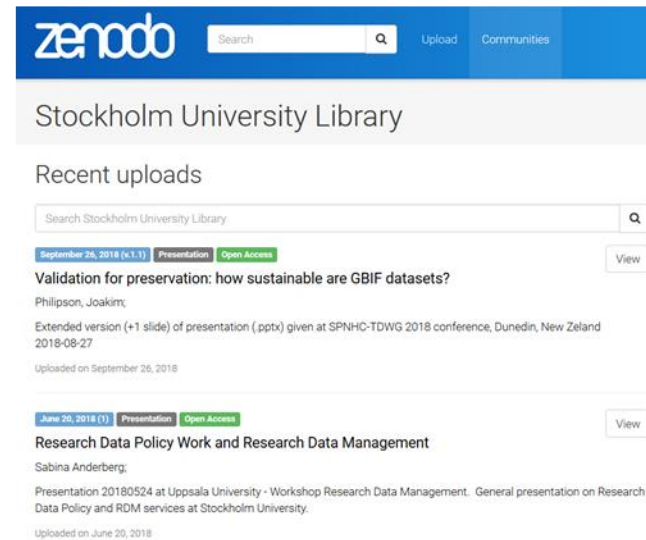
zenodo

Search

Upload Communities

Stockholm University Library

Recent uploads

Search Stockholm University Library

September 26, 2018 (v.1.1) Presentation Open Access

Validation for preservation: how sustainable are GBIF datasets?

View

Philipson, Joakim;

Extended version (+1 slide) of presentation (.pptx) given at SPNHC-TDWG 2018 conference, Dunedin, New Zeland 2018-08-27

Uploaded on September 26, 2018

June 20, 2018 (1) Presentation Open Access

Research Data Policy Work and Research Data Management

View

Sabina Anderberg;

Presentation 20180524 at Uppsala University - Workshop Research Data Management. General presentation on Research Data Policy and RDM services at Stockholm University.

Uploaded on June 20, 2018